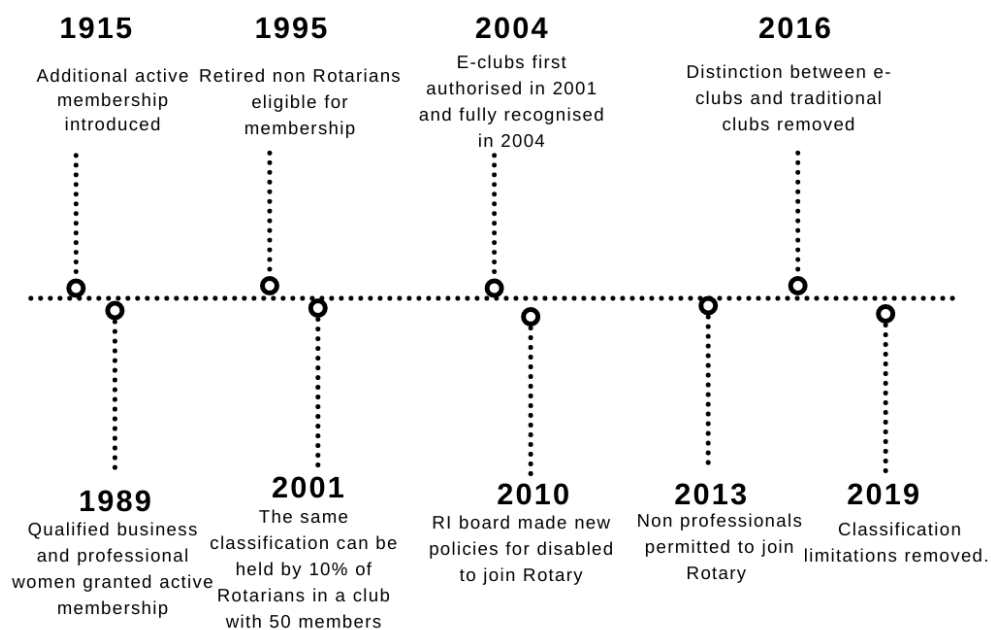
1915
Additional active membership introduced

1995
Retired non Rotarians eligible for membership

2004
E-clubs first authorised in 2001 and fully recognised in 2004

2016
Distinction between e-clubs and traditional clubs removed

1989
Qualified business and professional women granted active membership

2001
The same classification can be held by 10% of Rotarians in a club with 50 members

2010
RI board made new policies for disabled to join Rotary

2013
Non professionals permitted to join Rotary

2019
Classification limitations removed.